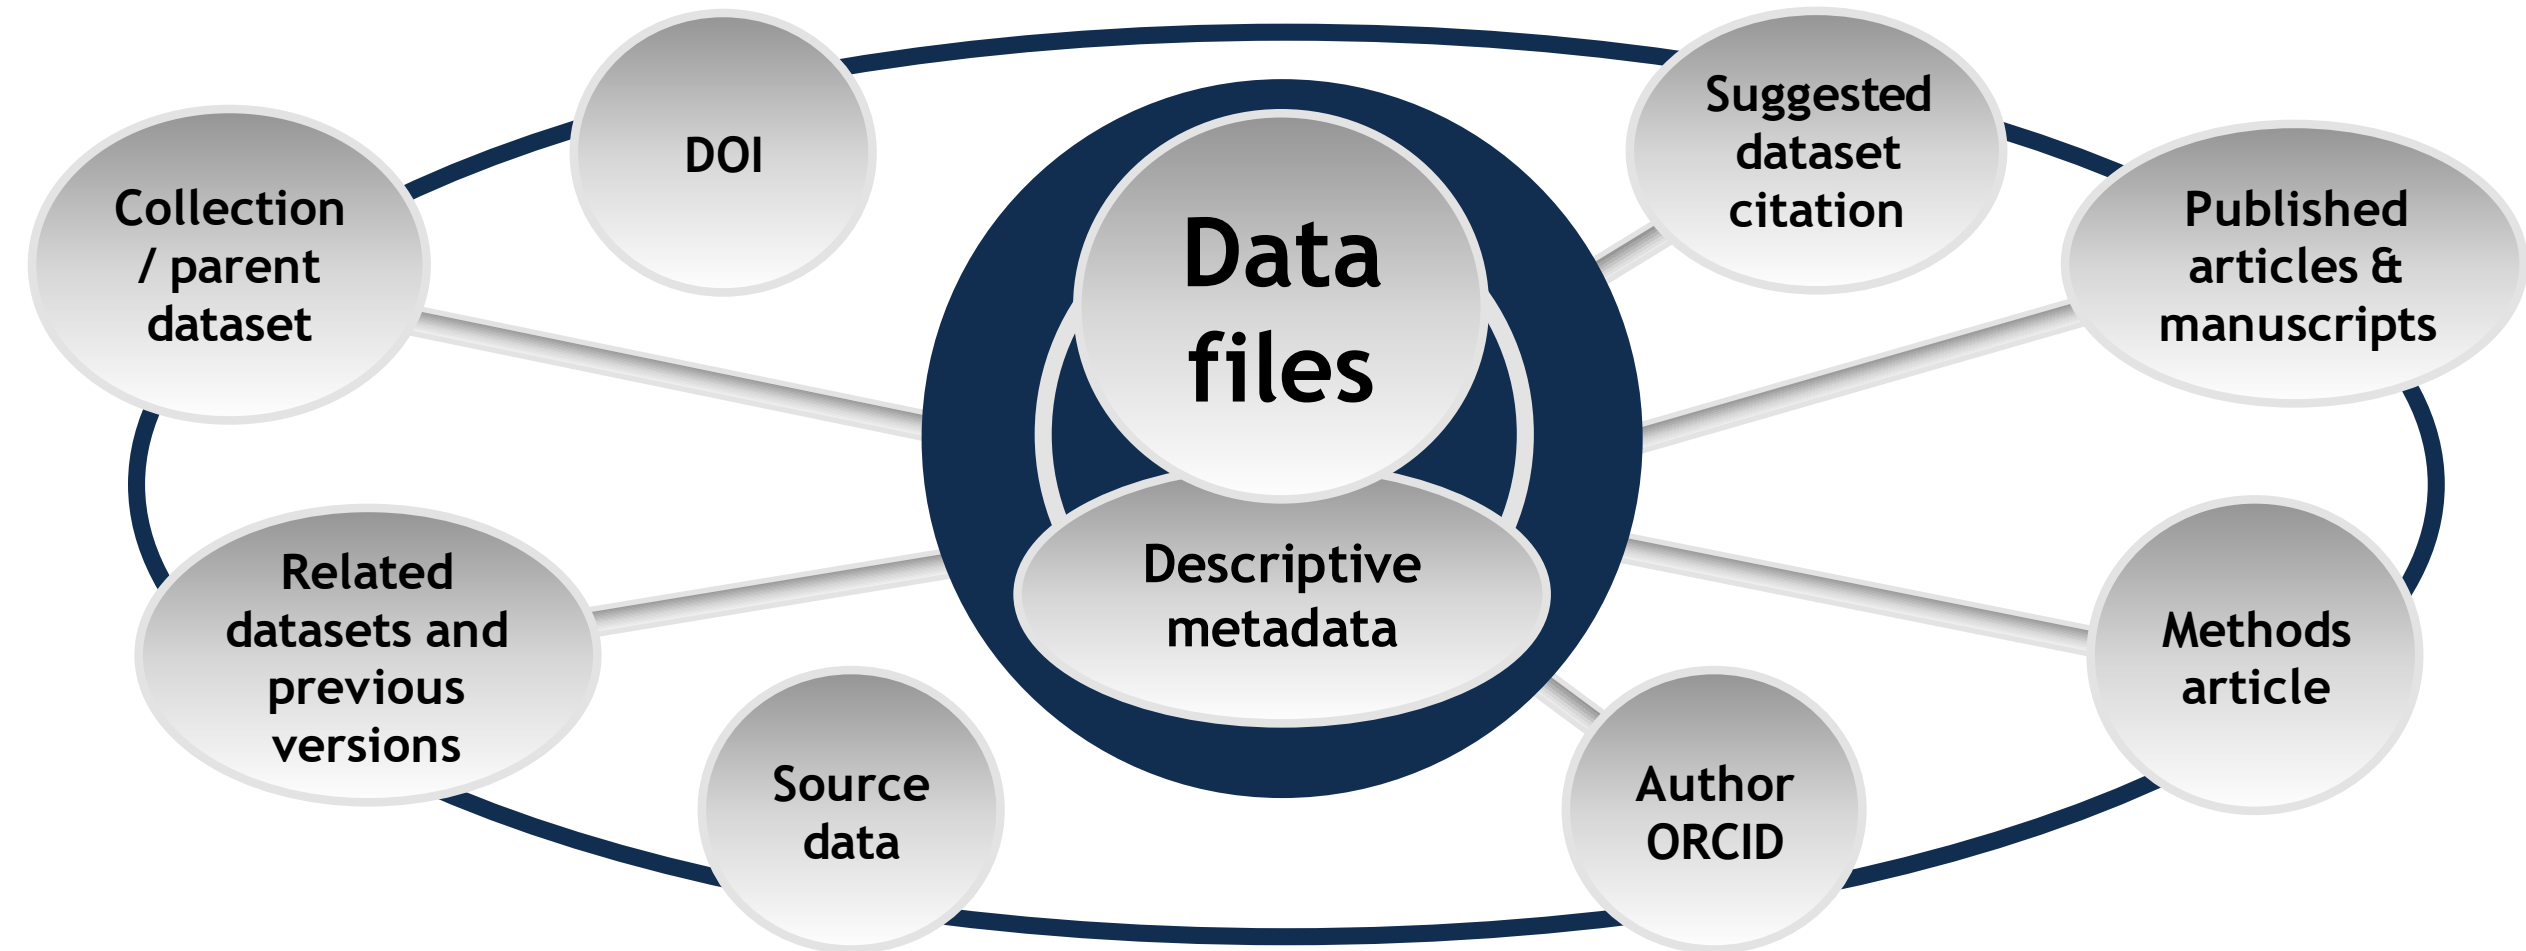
DOI

Suggested dataset citation

Collection / parent dataset

Data files

Published articles & manuscripts

Descriptive metadata

Related datasets and previous versions

Methods article

Source data

Author ORCID